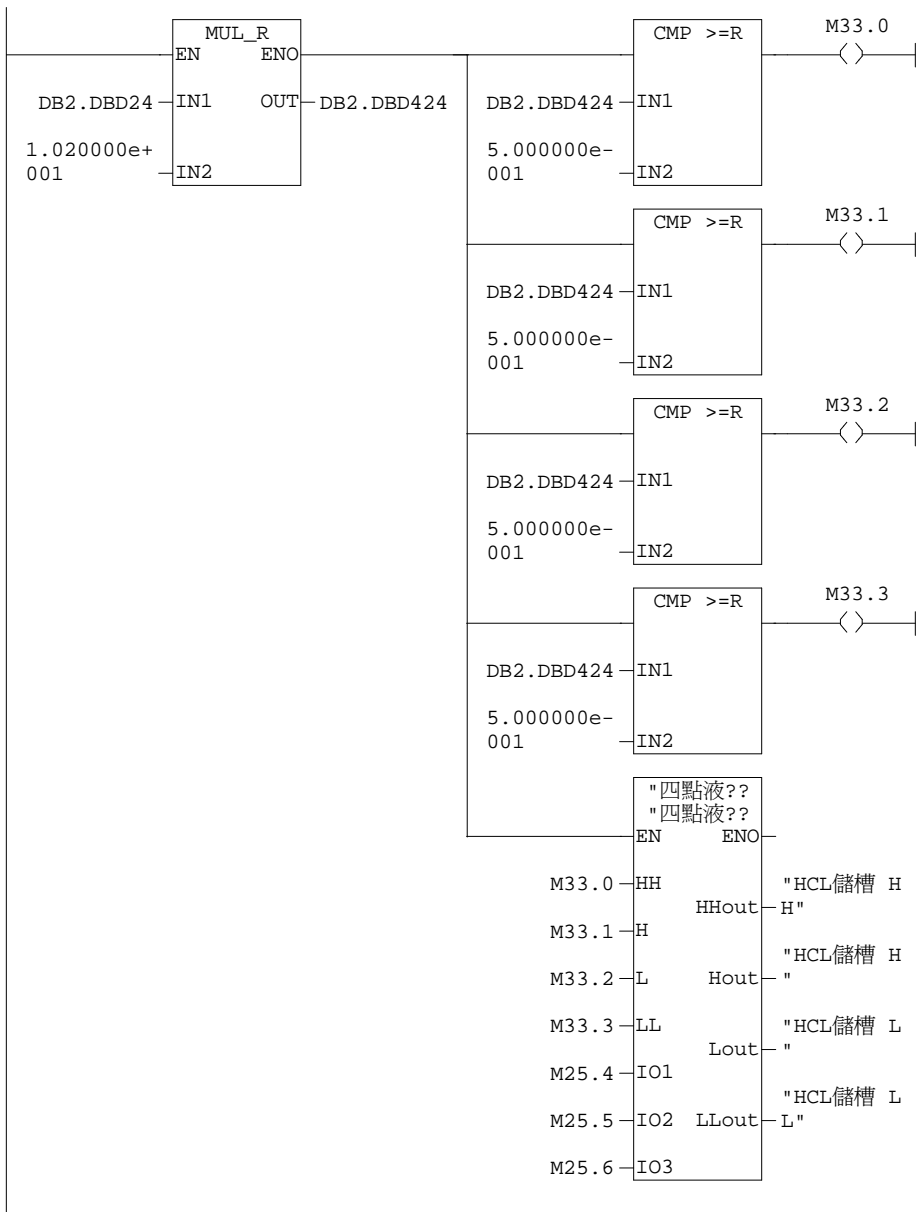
MUL_R
EN ENO
DB2.DBD24 IN1 OUT DB2.DBD424
1.020000e+
001 IN2

CMP >=R
DB2.DBD424 IN1
5.000000e-
001 IN2
M33.0
( )

CMP >=R
DB2.DBD424 IN1
5.000000e-
001 IN2
M33.1
( )

CMP >=R
DB2.DBD424 IN1
5.000000e-
001 IN2
M33.2
( )

CMP >=R
DB2.DBD424 IN1
5.000000e-
001 IN2
M33.3
( )

"四點液??
"四點液??
EN ENO
M33.0 HH
HHout "HCL儲槽 H
H"
M33.1 H
"HCL儲槽 H
Hout "
M33.2 L
"HCL儲槽 L
M33.3 LL
Lout "
M25.4 IO1
"HCL儲槽 L
M25.5 IO2 LLout L"
M25.6 IO3